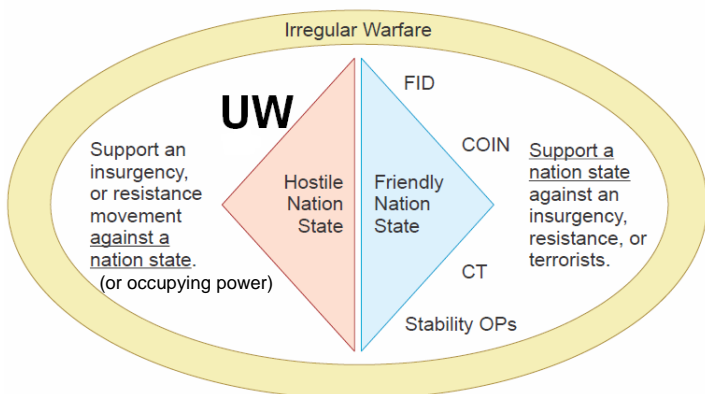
Irregular Warfare

UW

Support an insurgency, or resistance movement against a nation state.
(or occupying power)

Hostile Nation State

Friendly Nation State

FID

COIN

CT

Stability OPs

Support a nation state against an insurgency, resistance, or terrorists.